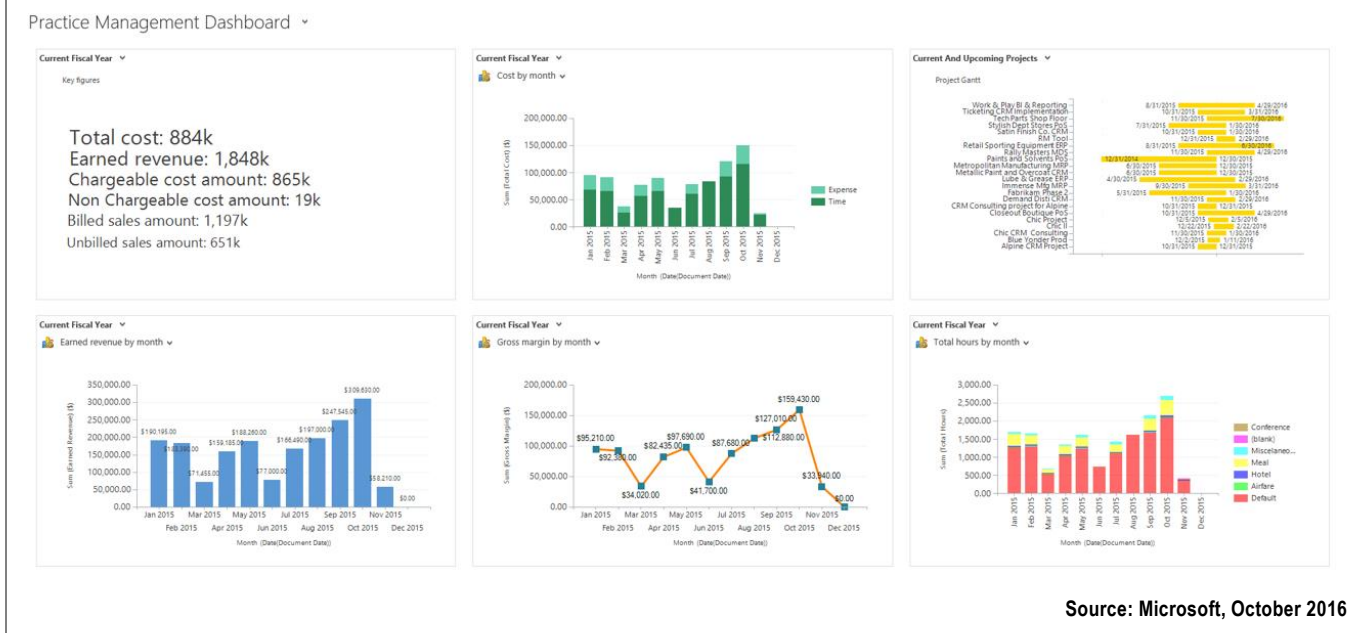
Practice Management Dashboard

Current Fiscal Year

Key figures

Total cost: 884k
Earned revenue: 1,848k
Chargeable cost amount: 865k
Non Chargeable cost amount: 19k
Billed sales amount: 1,197k
Unbilled sales amount: 651k

Current Fiscal Year

Cost by month

200,000.00
150,000.00
100,000.00
50,000.00
0.00

Sum (Total Cost) ($)

Jan 2015 Feb 2015 Mar 2015 Apr 2015 May 2015 Jun 2015 Jul 2015 Aug 2015 Sep 2015 Oct 2015 Nov 2015 Dec 2015

Month (Date(Document Date))

Expense
Time

Current And Upcoming Projects

Project Gantt

Work & Play BI & Reporting 8/31/2015 4/29/2016
Ticketing CRM Implementation 10/31/2015 3/31/2016
Tech Parts Shop Floor 11/30/2015 7/30/2016
Stylish Dept Stores PoS 7/31/2015 1/30/2016
Satin Finish Co. CRM 10/31/2015 1/30/2016
RM Tool 12/31/2015 2/29/2016
Retail Sporting Equipment ERP 8/31/2015 6/30/2016
Rally Masters MDS 11/30/2015 4/29/2016
Paints and Solvents PoS 12/31/2014 12/30/2015
Metropolitan Manufacturing MRP 6/30/2015 12/30/2015
Metallic Paint and Overcoat CRM 6/30/2015 12/30/2015
Lube & Grease ERP 4/30/2015 2/29/2016
Immense Mfg MRP 9/30/2015 3/31/2016
Fabrikam Phase 2 5/31/2015 1/30/2016
Demand Disti CRM 11/30/2015 2/29/2016
CRM Consulting project for Alpine 10/31/2015 12/31/2015
Closeout Boutique PoS 10/31/2015 4/29/2016
Chic Project 12/5/2015 2/5/2016
Chic II 12/22/2015 2/22/2016
Chic CRM Consulting 11/30/2015 1/30/2016
Blue Yonder Prod 12/1/2015 1/11/2016
Alpine CRM Project 10/31/2015 12/30/2015

Current Fiscal Year

Earned revenue by month

350,000.00
300,000.00
250,000.00
200,000.00
150,000.00
100,000.00
50,000.00
0.00

Sum (Earned Revenue) ($)

$190,195.00 $183,390.00 $71,455.00 $159,195.00 $188,260.00 $77,000.00 $166,490.00 $197,000.00 $247,545.00 $309,630.00 $58,210.00 $0.00

Jan 2015 Feb 2015 Mar 2015 Apr 2015 May 2015 Jun 2015 Jul 2015 Aug 2015 Sep 2015 Oct 2015 Nov 2015 Dec 2015

Month (Date(Document Date))

Current Fiscal Year

Gross margin by month

200,000.00
150,000.00
100,000.00
50,000.00
0.00

Sum (Gross Margin) ($)

$95,210.00 $92,330.00 $34,020.00 $82,435.00 $97,690.00 $41,700.00 $87,680.00 $112,880.00 $127,010.00 $159,430.00 $33,940.00 $0.00

Jan 2015 Feb 2015 Mar 2015 Apr 2015 May 2015 Jun 2015 Jul 2015 Aug 2015 Sep 2015 Oct 2015 Nov 2015 Dec 2015

Month (Date(Document Date))

Current Fiscal Year

Total hours by month

3,000.00
2,500.00
2,000.00
1,500.00
1,000.00
500.00
0.00

Sum (Total Hours)

Jan 2015 Feb 2015 Mar 2015 Apr 2015 May 2015 Jun 2015 Jul 2015 Aug 2015 Sep 2015 Oct 2015 Nov 2015 Dec 2015

Month (Date(Document Date))

Conference
(blank)
Miscelaneo...
Meal
Hotel
Airfare
Default

Source: Microsoft, October 2016